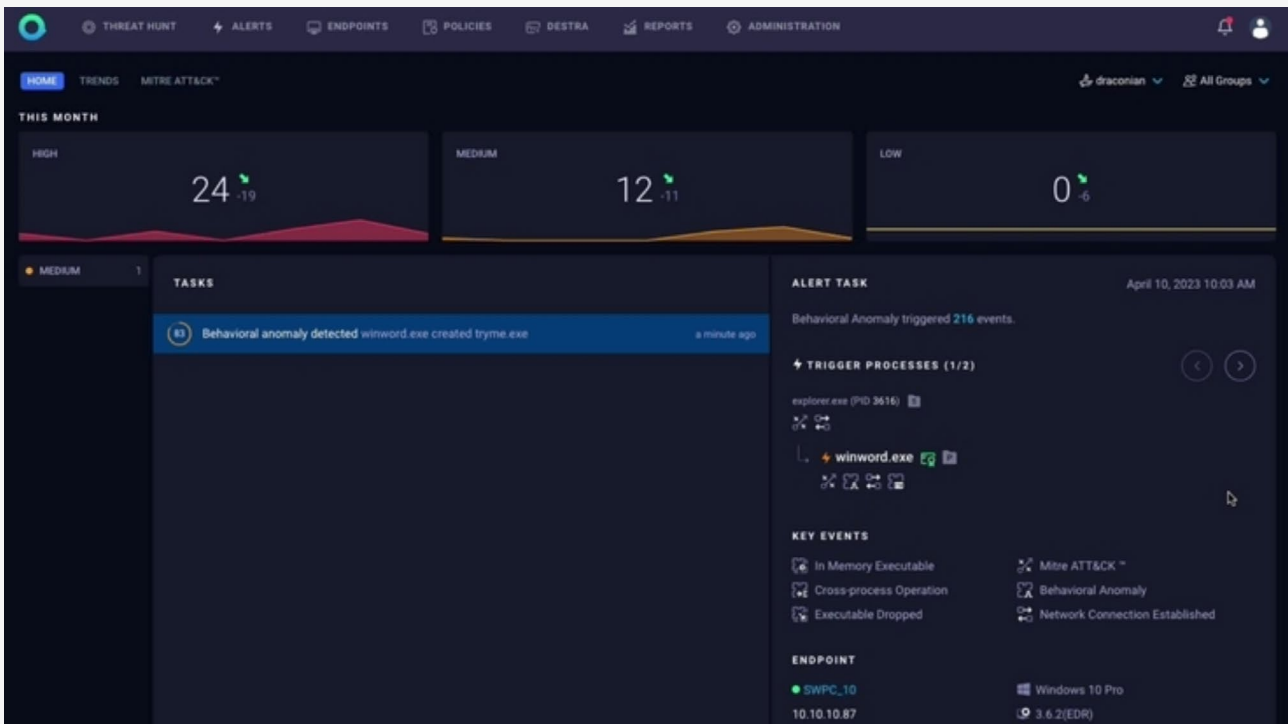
THREAT HUNT ALERTS ENDPOINTS POLICIES DESTRA REPORTS ADMINISTRATION

HOME TRENDS MITRE ATT&CK™

draconian All Groups

THIS MONTH

HIGH
24 -19

MEDIUM
12 -11

LOW
0 -6

MEDIUM 1

TASKS

83 Behavioral anomaly detected winword.exe created tryme.exe a minute ago

ALERT TASK April 10, 2023 10:03 AM

Behavioral Anomaly triggered 216 events.

TRIGGER PROCESSES (1/2)

explorer.exe (PID 3616)

winword.exe

KEY EVENTS

In Memory Executable
Mitre ATT&CK ™
Cross-process Operation
Behavioral Anomaly
Executable Dropped
Network Connection Established

ENDPOINT

SWPC_10
Windows 10 Pro
10.10.10.87
3.6.2(EDR)